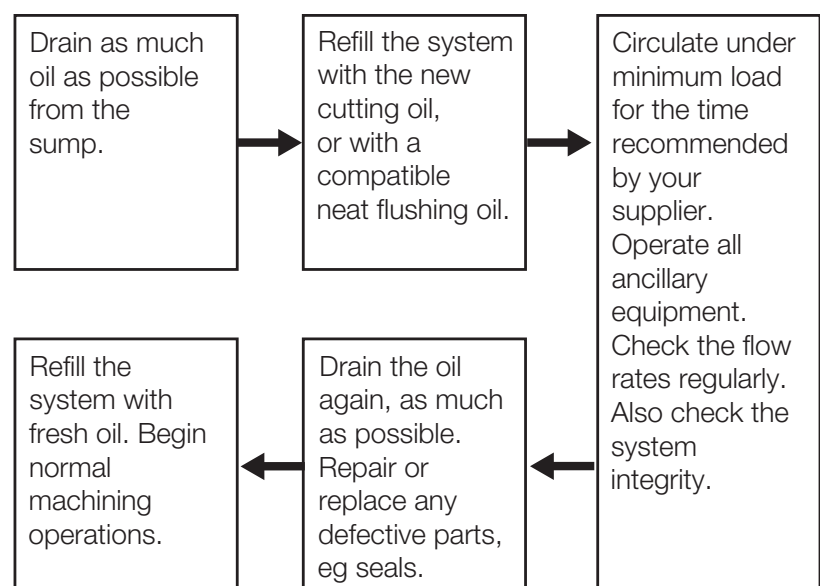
Drain as much oil as possible from the sump.

Refill the system with the new cutting oil, or with a compatible neat flushing oil.

Circulate under minimum load for the time recommended by your supplier. Operate all ancillary equipment. Check the flow rates regularly. Also check the system integrity.

Drain the oil again, as much as possible. Repair or replace any defective parts, eg seals.

Refill the system with fresh oil. Begin normal machining operations.